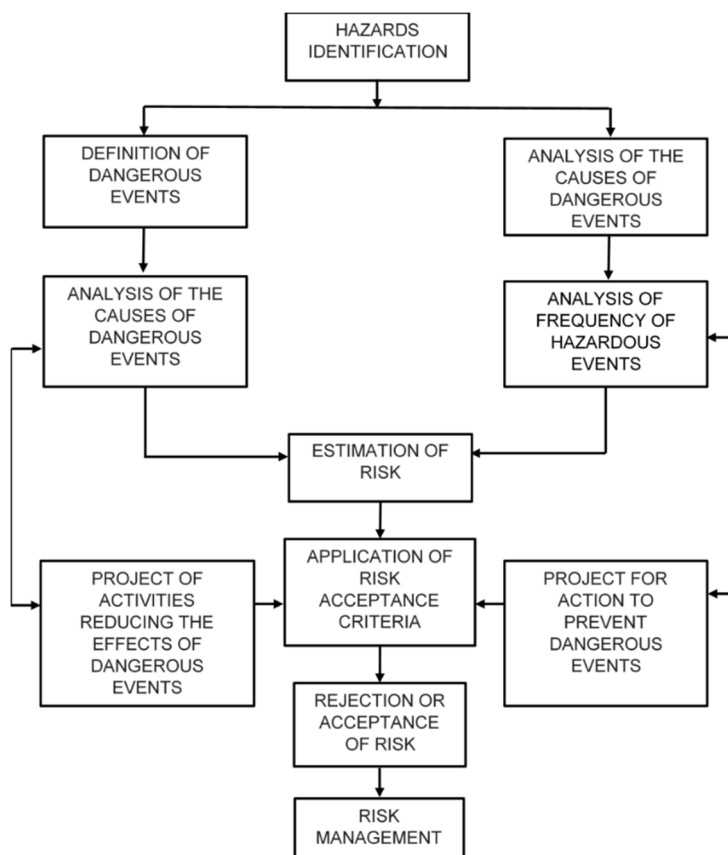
HAZARDS IDENTIFICATION

DEFINITION OF DANGEROUS EVENTS

ANALYSIS OF THE CAUSES OF DANGEROUS EVENTS

ANALYSIS OF THE CAUSES OF DANGEROUS EVENTS

ANALYSIS OF FREQUENCY OF HAZARDOUS EVENTS

ESTIMATION OF RISK

PROJECT OF ACTIVITIES REDUCING THE EFFECTS OF DANGEROUS EVENTS

APPLICATION OF RISK ACCEPTANCE CRITERIA

PROJECT FOR ACTION TO PREVENT DANGEROUS EVENTS

REJECTION OR ACCEPTANCE OF RISK

RISK MANAGEMENT